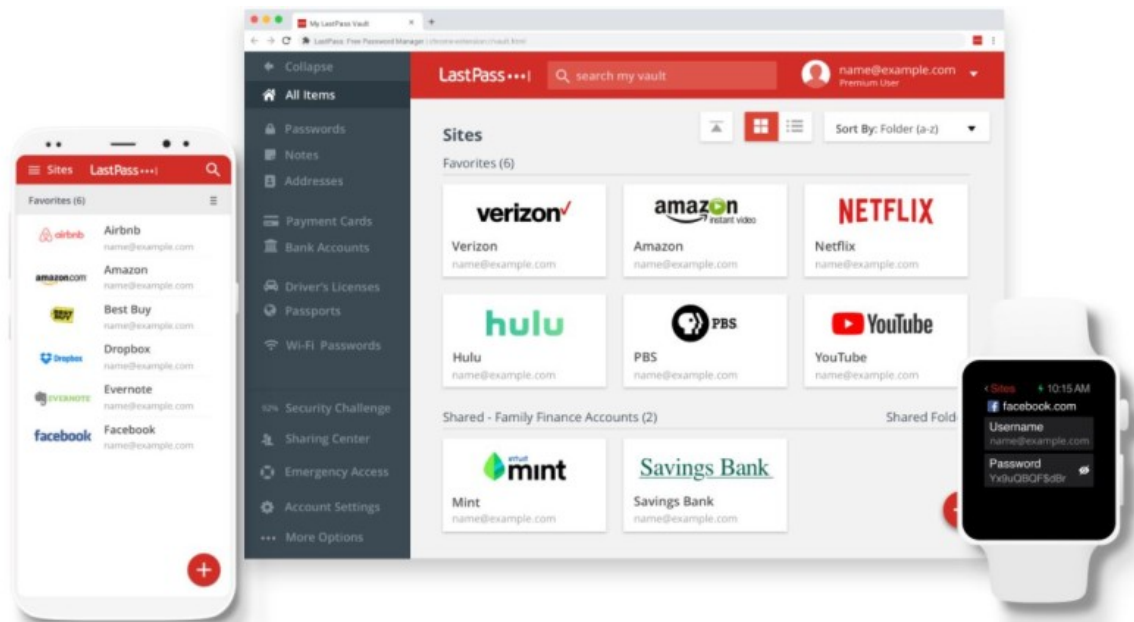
Sites LastPass•••|

Favorites (6)

airbnb Airbnb name@example.com

amazon.com Amazon name@example.com

BEST BUY Best Buy name@example.com

Dropbox Dropbox name@example.com

EVERNOTE Evernote name@example.com

facebook Facebook name@example.com

+

My LastPass Vault ×

LastPass: Free Password Manager | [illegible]

Collapse

All Items

Passwords

Notes

Addresses

Payment Cards

Bank Accounts

Driver's Licenses

Passports

Wi-Fi Passwords

52% Security Challenge

Sharing Center

Emergency Access

Account Settings

••• More Options

LastPass•••|

search my vault

name@example.com
Premium User

Sites

Sort By: Folder (a-z)

Favorites (6)

verizon✓
Verizon
name@example.com

amazon instant video
Amazon
name@example.com

NETFLIX
Netflix
name@example.com

hulu
Hulu
name@example.com

PBS
PBS
name@example.com

YouTube
YouTube
name@example.com

Shared - Family Finance Accounts (2)

Shared Fold

intuit mint
Mint
name@example.com

Savings Bank
Savings Bank
name@example.com

‹ Sites 10:15 AM

facebook.com

Username
name@example.com

Password
Yx9uQBQF$dBr